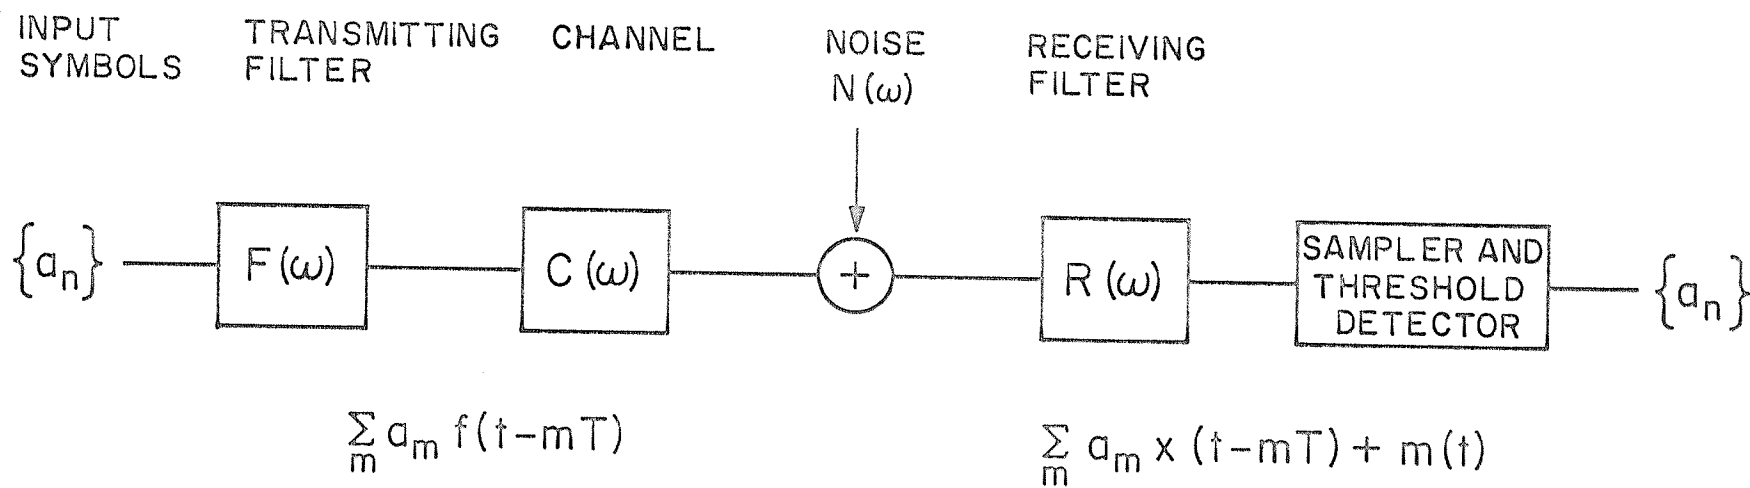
INPUT SYMBOLS

TRANSMITTING FILTER

CHANNEL

NOISE $N(\omega)$

RECEIVING FILTER

$\{a_n\}$

$F(\omega)$

$C(\omega)$

$+$

$R(\omega)$

SAMPLER AND THRESHOLD DETECTOR

$\{a_n\}$

$\sum_m a_m f(t-mT)$

$\sum_m a_m x(t-mT) + m(t)$